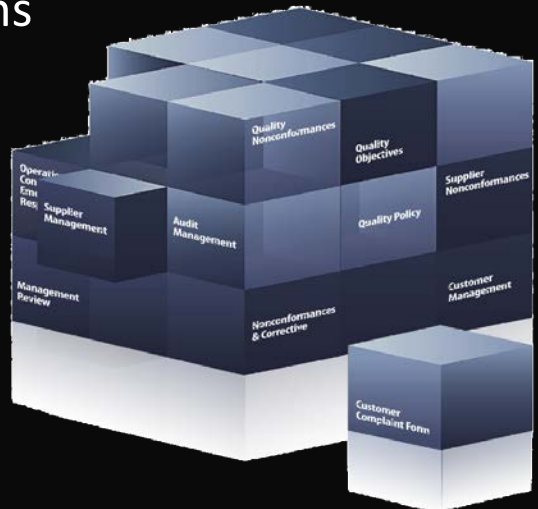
ns

Quality Nonconformances

Quality Objectives

Operati
Con
Eme
Res

Supplier Management

Audit Management

Quality Policy

Supplier Nonconformances

Management Review

Customer Management

Nonconformances & Corrective

Customer Complaint Form